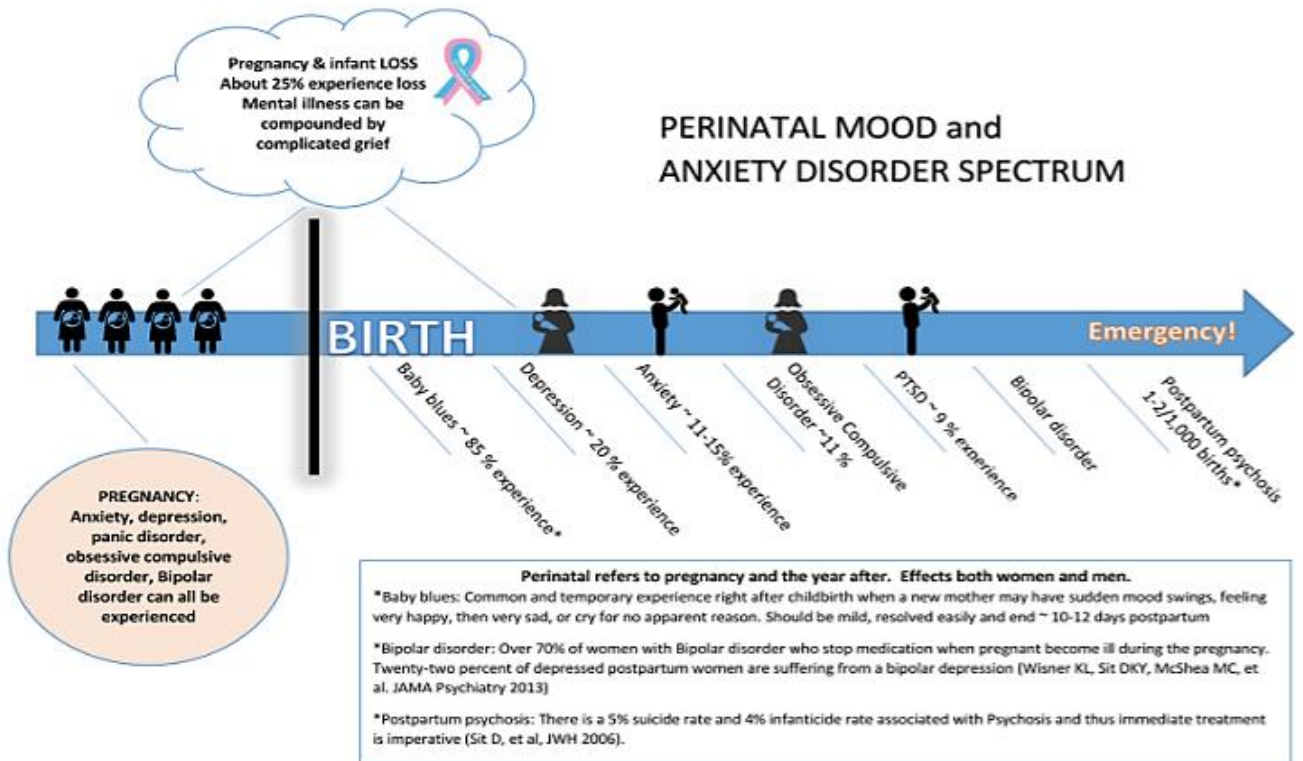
Pregnancy & infant LOSS
About 25% experience loss
Mental illness can be compounded by complicated grief

PERINATAL MOOD and
ANXIETY DISORDER SPECTRUM

BIRTH

Emergency!

Baby blues ~ 85 % experience*

Depression ~ 20 % experience

Anxiety ~ 11-15% experience

Obsessive Compulsive Disorder ~11 %

PTSD ~ 9 % experience

Bipolar disorder

Postpartum psychosis 1-2/1,000 births*

PREGNANCY:
Anxiety, depression, panic disorder, obsessive compulsive disorder, Bipolar disorder can all be experienced

Perinatal refers to pregnancy and the year after. Effects both women and men.

*Baby blues: Common and temporary experience right after childbirth when a new mother may have sudden mood swings, feeling very happy, then very sad, or cry for no apparent reason. Should be mild, resolved easily and end ~ 10-12 days postpartum

*Bipolar disorder: Over 70% of women with Bipolar disorder who stop medication when pregnant become ill during the pregnancy. Twenty-two percent of depressed postpartum women are suffering from a bipolar depression (Wisner KL, Sit DKY, McShea MC, et al. JAMA Psychiatry 2013)

*Postpartum psychosis: There is a 5% suicide rate and 4% infanticide rate associated with Psychosis and thus immediate treatment is imperative (Sit D, et al, JWH 2006).